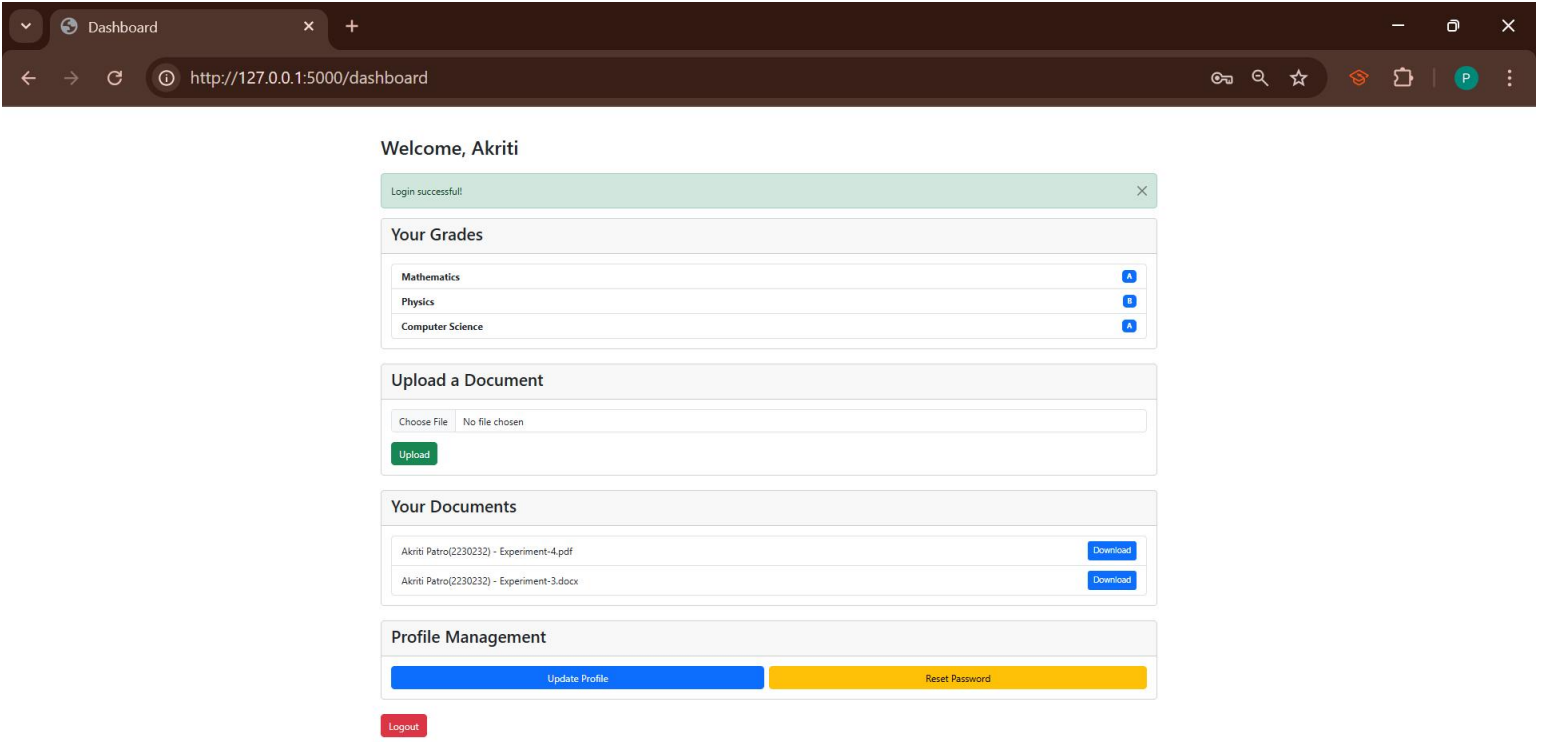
Dashboard

http://127.0.0.1:5000/dashboard

P

Welcome, Akriti

Login successful!

Your Grades

| Mathematics | A |
|---|---|
| Physics | B |
| Computer Science | A |

Upload a Document

Choose File No file chosen

Upload

Your Documents

Akriti Patro(2230232) - Experiment-4.pdf Download

Akriti Patro(2230232) - Experiment-3.docx Download

Profile Management

Update Profile Reset Password

Logout